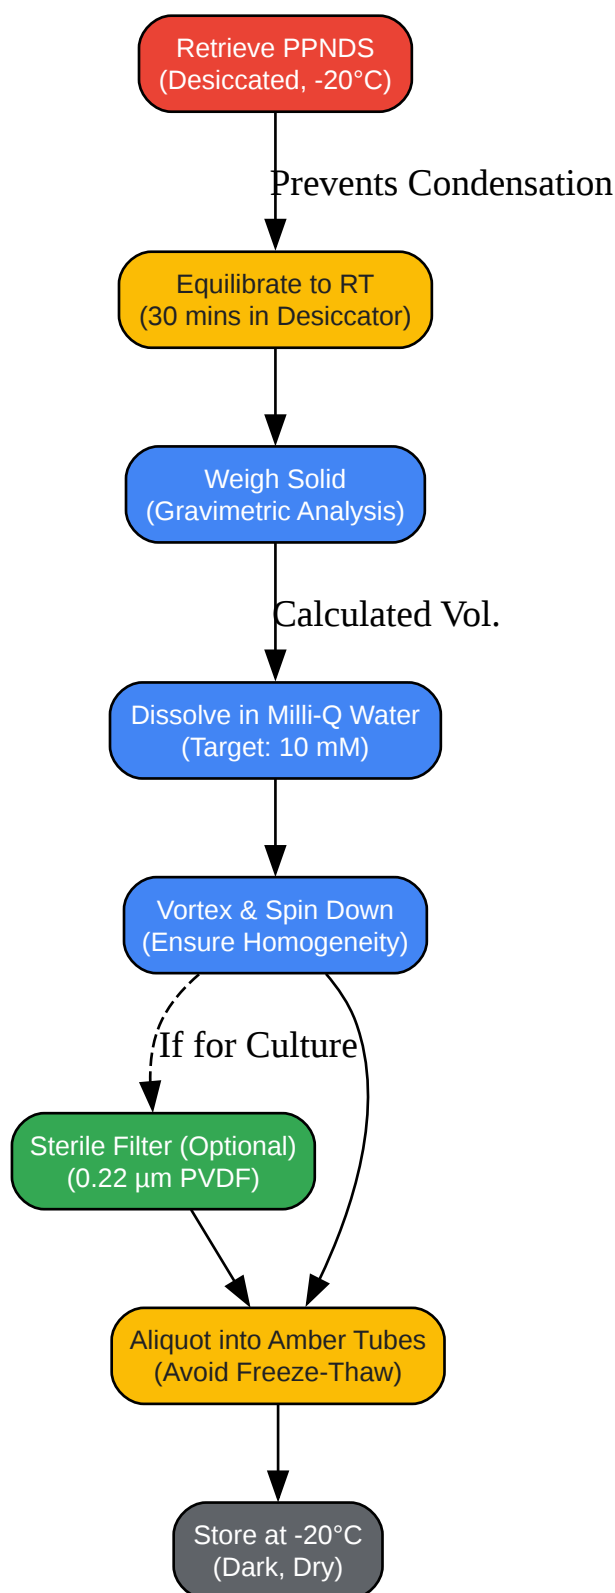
Retrieve PPNDS
(Desiccated, -20°C)

Prevents Condensation

Equilibrate to RT
(30 mins in Desiccator)

Weigh Solid
(Gravimetric Analysis)

Calculated Vol.

Dissolve in Milli-Q Water
(Target: 10 mM)

Vortex & Spin Down
(Ensure Homogeneity)

If for Culture

Sterile Filter (Optional)
(0.22 µm PVDF)

Aliquot into Amber Tubes
(Avoid Freeze-Thaw)

Store at -20°C
(Dark, Dry)